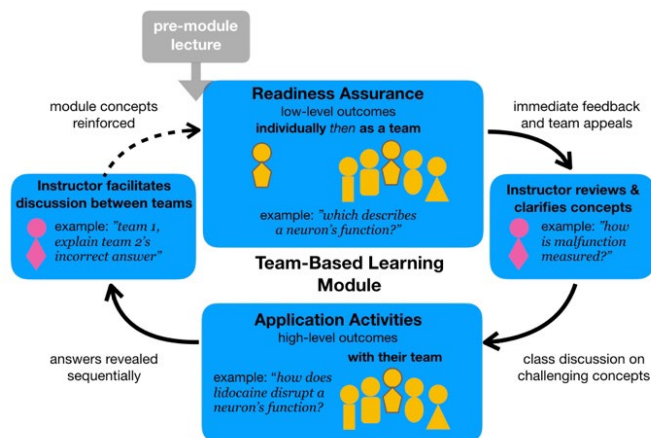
pre-module lecture

module concepts reinforced

Readiness Assurance
low-level outcomes
individually then as a team

example: "which describes a neuron's function?"

immediate feedback and team appeals

Instructor facilitates discussion between teams

example: "team 1, explain team 2's incorrect answer"

Team-Based Learning Module

Instructor reviews & clarifies concepts

example: "how is malfunction measured?"

Application Activities
high-level outcomes
with their team

example: "how does lidocaine disrupt a neuron's function?

answers revealed sequentially

class discussion on challenging concepts